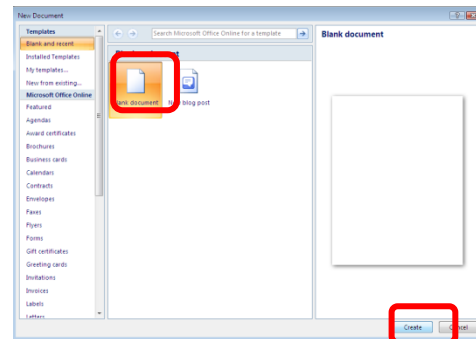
New Document

Templates
Blank and recent
Installed Templates
My templates...
New from existing...
Microsoft Office Online
Featured
Agendas
Award certificates
Brochures
Business cards
Calendars
Contracts
Envelopes
Faxes
Flyers
Forms
Gift certificates
Greeting cards
Invitations
Invoices
Labels
Letters

Search Microsoft Office Online for a template

Blank and recent

Blank document
New blog post

Blank document

Create
Cancel